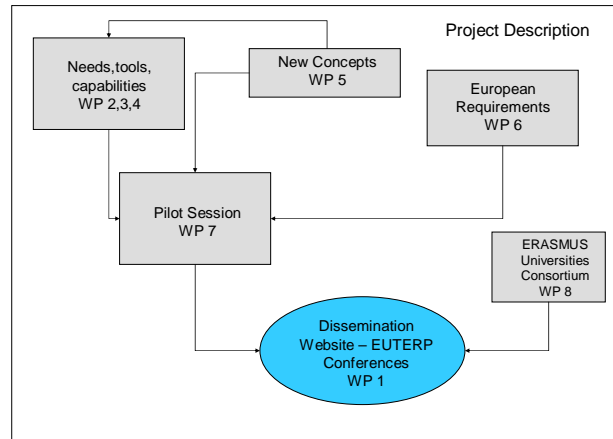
Project Description

Needs,tools, capabilities
WP 2,3,4

New Concepts
WP 5

European Requirements
WP 6

Pilot Session
WP 7

ERASMUS Universities Consortium
WP 8

Dissemination
Website – EUTERP
Conferences
WP 1